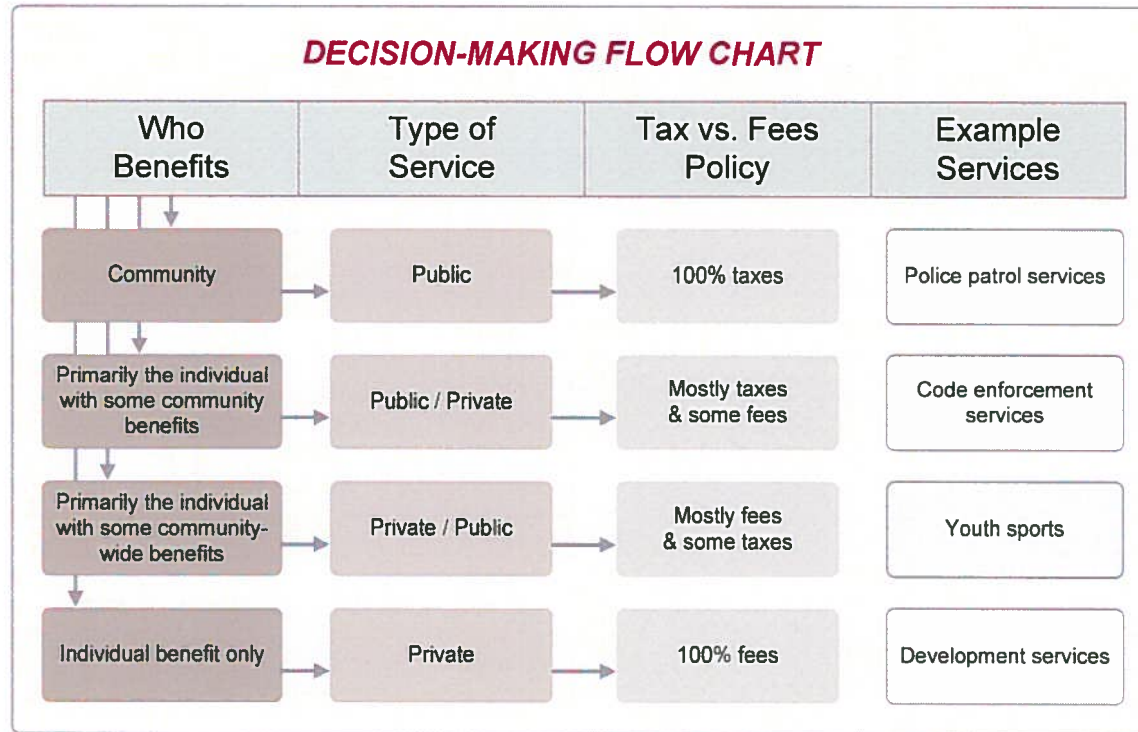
DECISION-MAKING FLOW CHART

| Who Benefits | Type of Service | Tax vs. Fees Policy | Example Services |
|---|---|---|---|
| Community | Public | 100% taxes | Police patrol services |
| Primarily the individual with some community benefits | Public / Private | Mostly taxes & some fees | Code enforcement services |
| Primarily the individual with some community-wide benefits | Private / Public | Mostly fees & some taxes | Youth sports |
| Individual benefit only | Private | 100% fees | Development services |